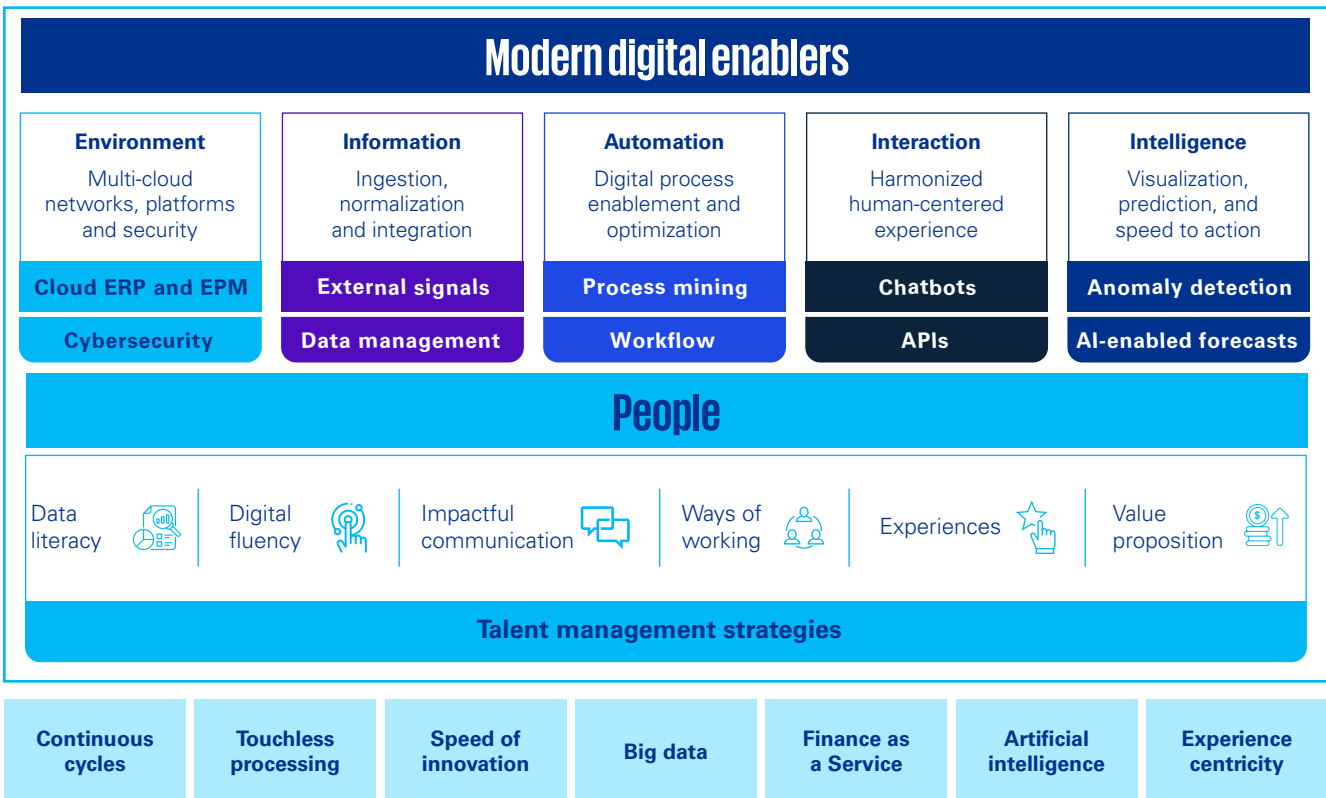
Modern digital enablers

Environment
Multi-cloud networks, platforms and security
Cloud ERP and EPM
Cybersecurity

Information
Ingestion, normalization and integration
External signals
Data management

Automation
Digital process enablement and optimization
Process mining
Workflow

Interaction
Harmonized human-centered experience
Chatbots
APIs

Intelligence
Visualization, prediction, and speed to action
Anomaly detection
AI-enabled forecasts

People

Data literacy
Digital fluency
Impactful communication
Ways of working
Experiences
Value proposition

Talent management strategies

Continuous cycles
Touchless processing
Speed of innovation
Big data
Finance as a Service
Artificial intelligence
Experience centricity